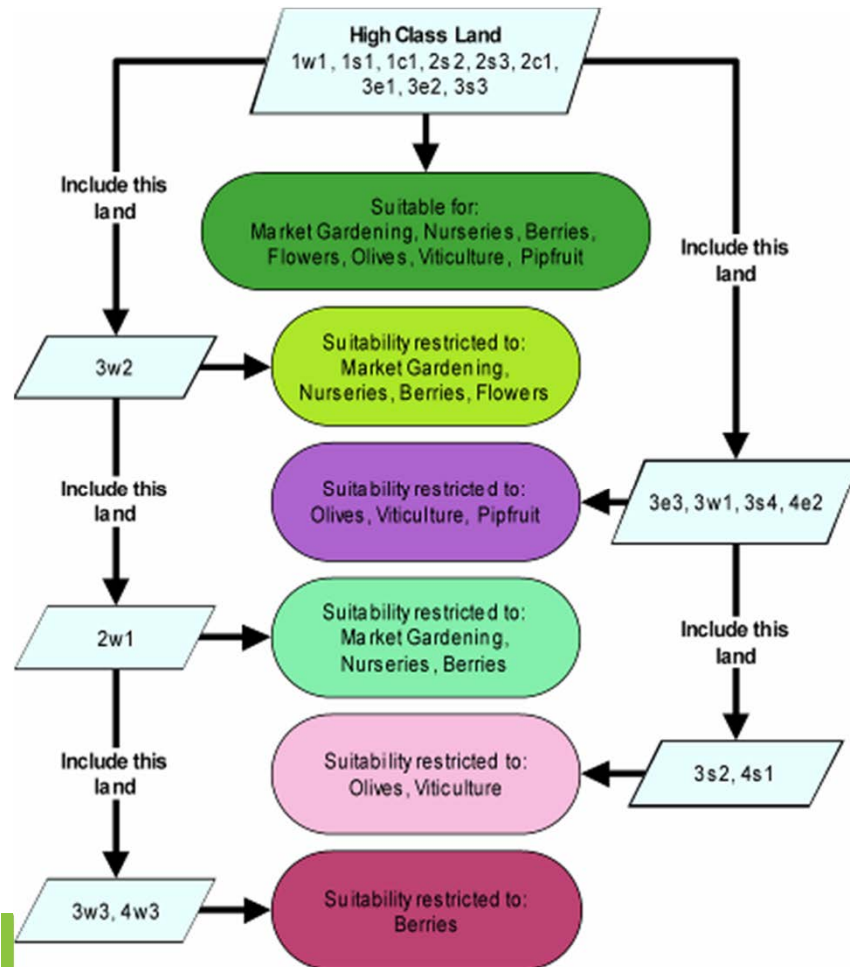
High Class Land
1w1, 1s1, 1c1, 2s2, 2s3, 2c1, 3e1, 3e2, 3s3

Include this land

Suitable for:
Market Gardening, Nurseries, Berries, Flowers, Olives, Viticulture, Pipfruit

Include this land

3w2

Suitability restricted to:
Market Gardening, Nurseries, Berries, Flowers

Include this land

Suitability restricted to:
Olives, Viticulture, Pipfruit

3e3, 3w1, 3s4, 4e2

2w1

Suitability restricted to:
Market Gardening, Nurseries, Berries

Include this land

Include this land

Suitability restricted to:
Olives, Viticulture

3s2, 4s1

3w3, 4w3

Suitability restricted to:
Berries